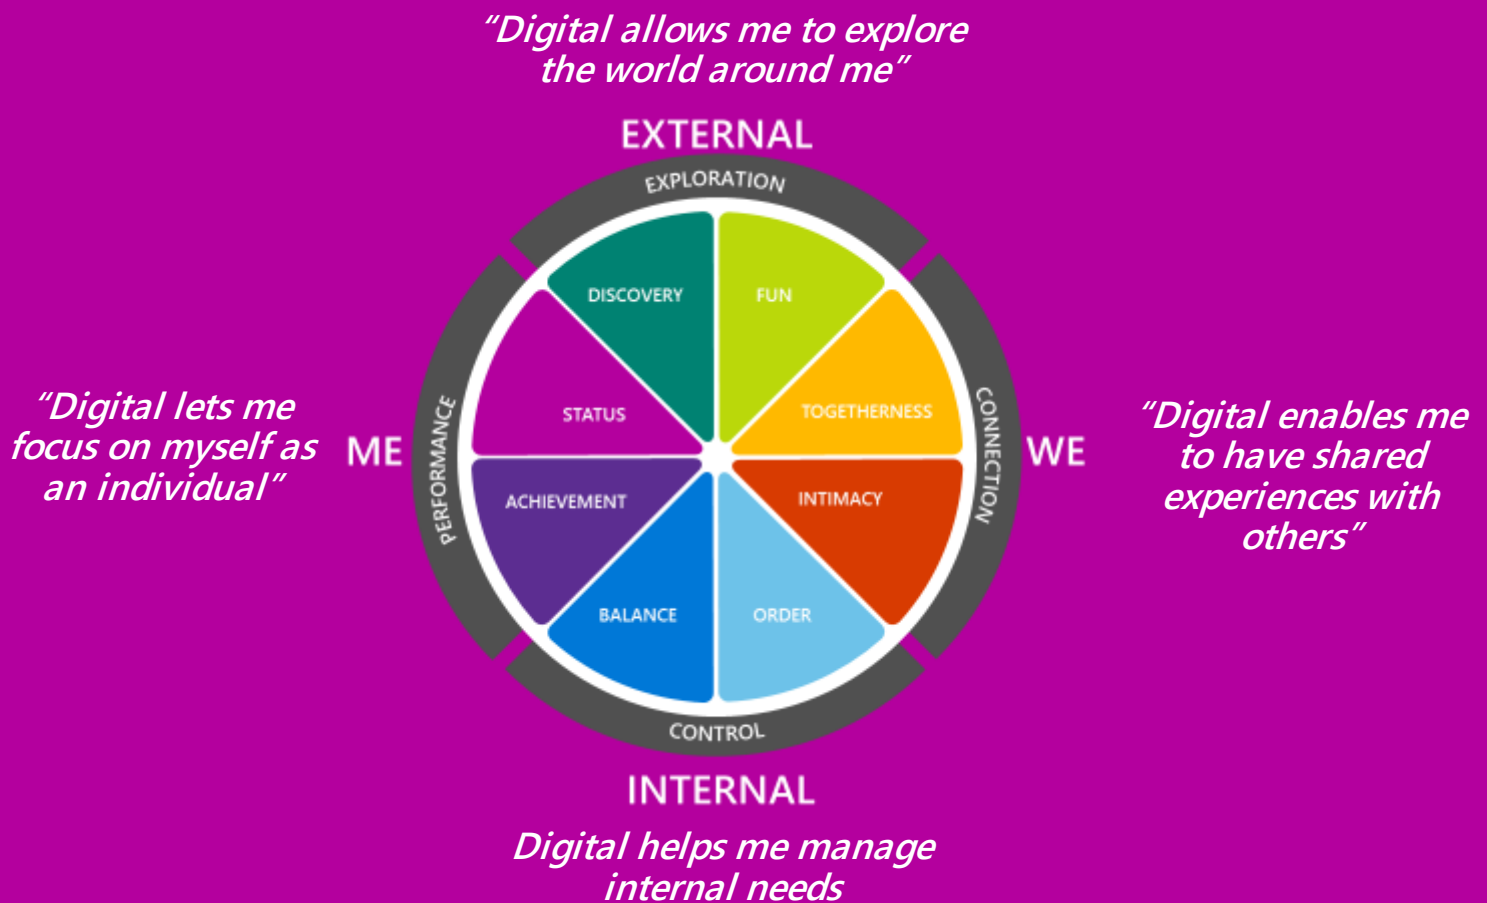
"Digital allows me to explore the world around me"

EXTERNAL

EXPLORATION

DISCOVERY

FUN

"Digital lets me focus on myself as an individual"

ME

PERFORMANCE

STATUS

TOGETHERNESS

CONNECTION

WE

"Digital enables me to have shared experiences with others"

ACHIEVEMENT

INTIMACY

BALANCE

ORDER

CONTROL

INTERNAL

Digital helps me manage internal needs